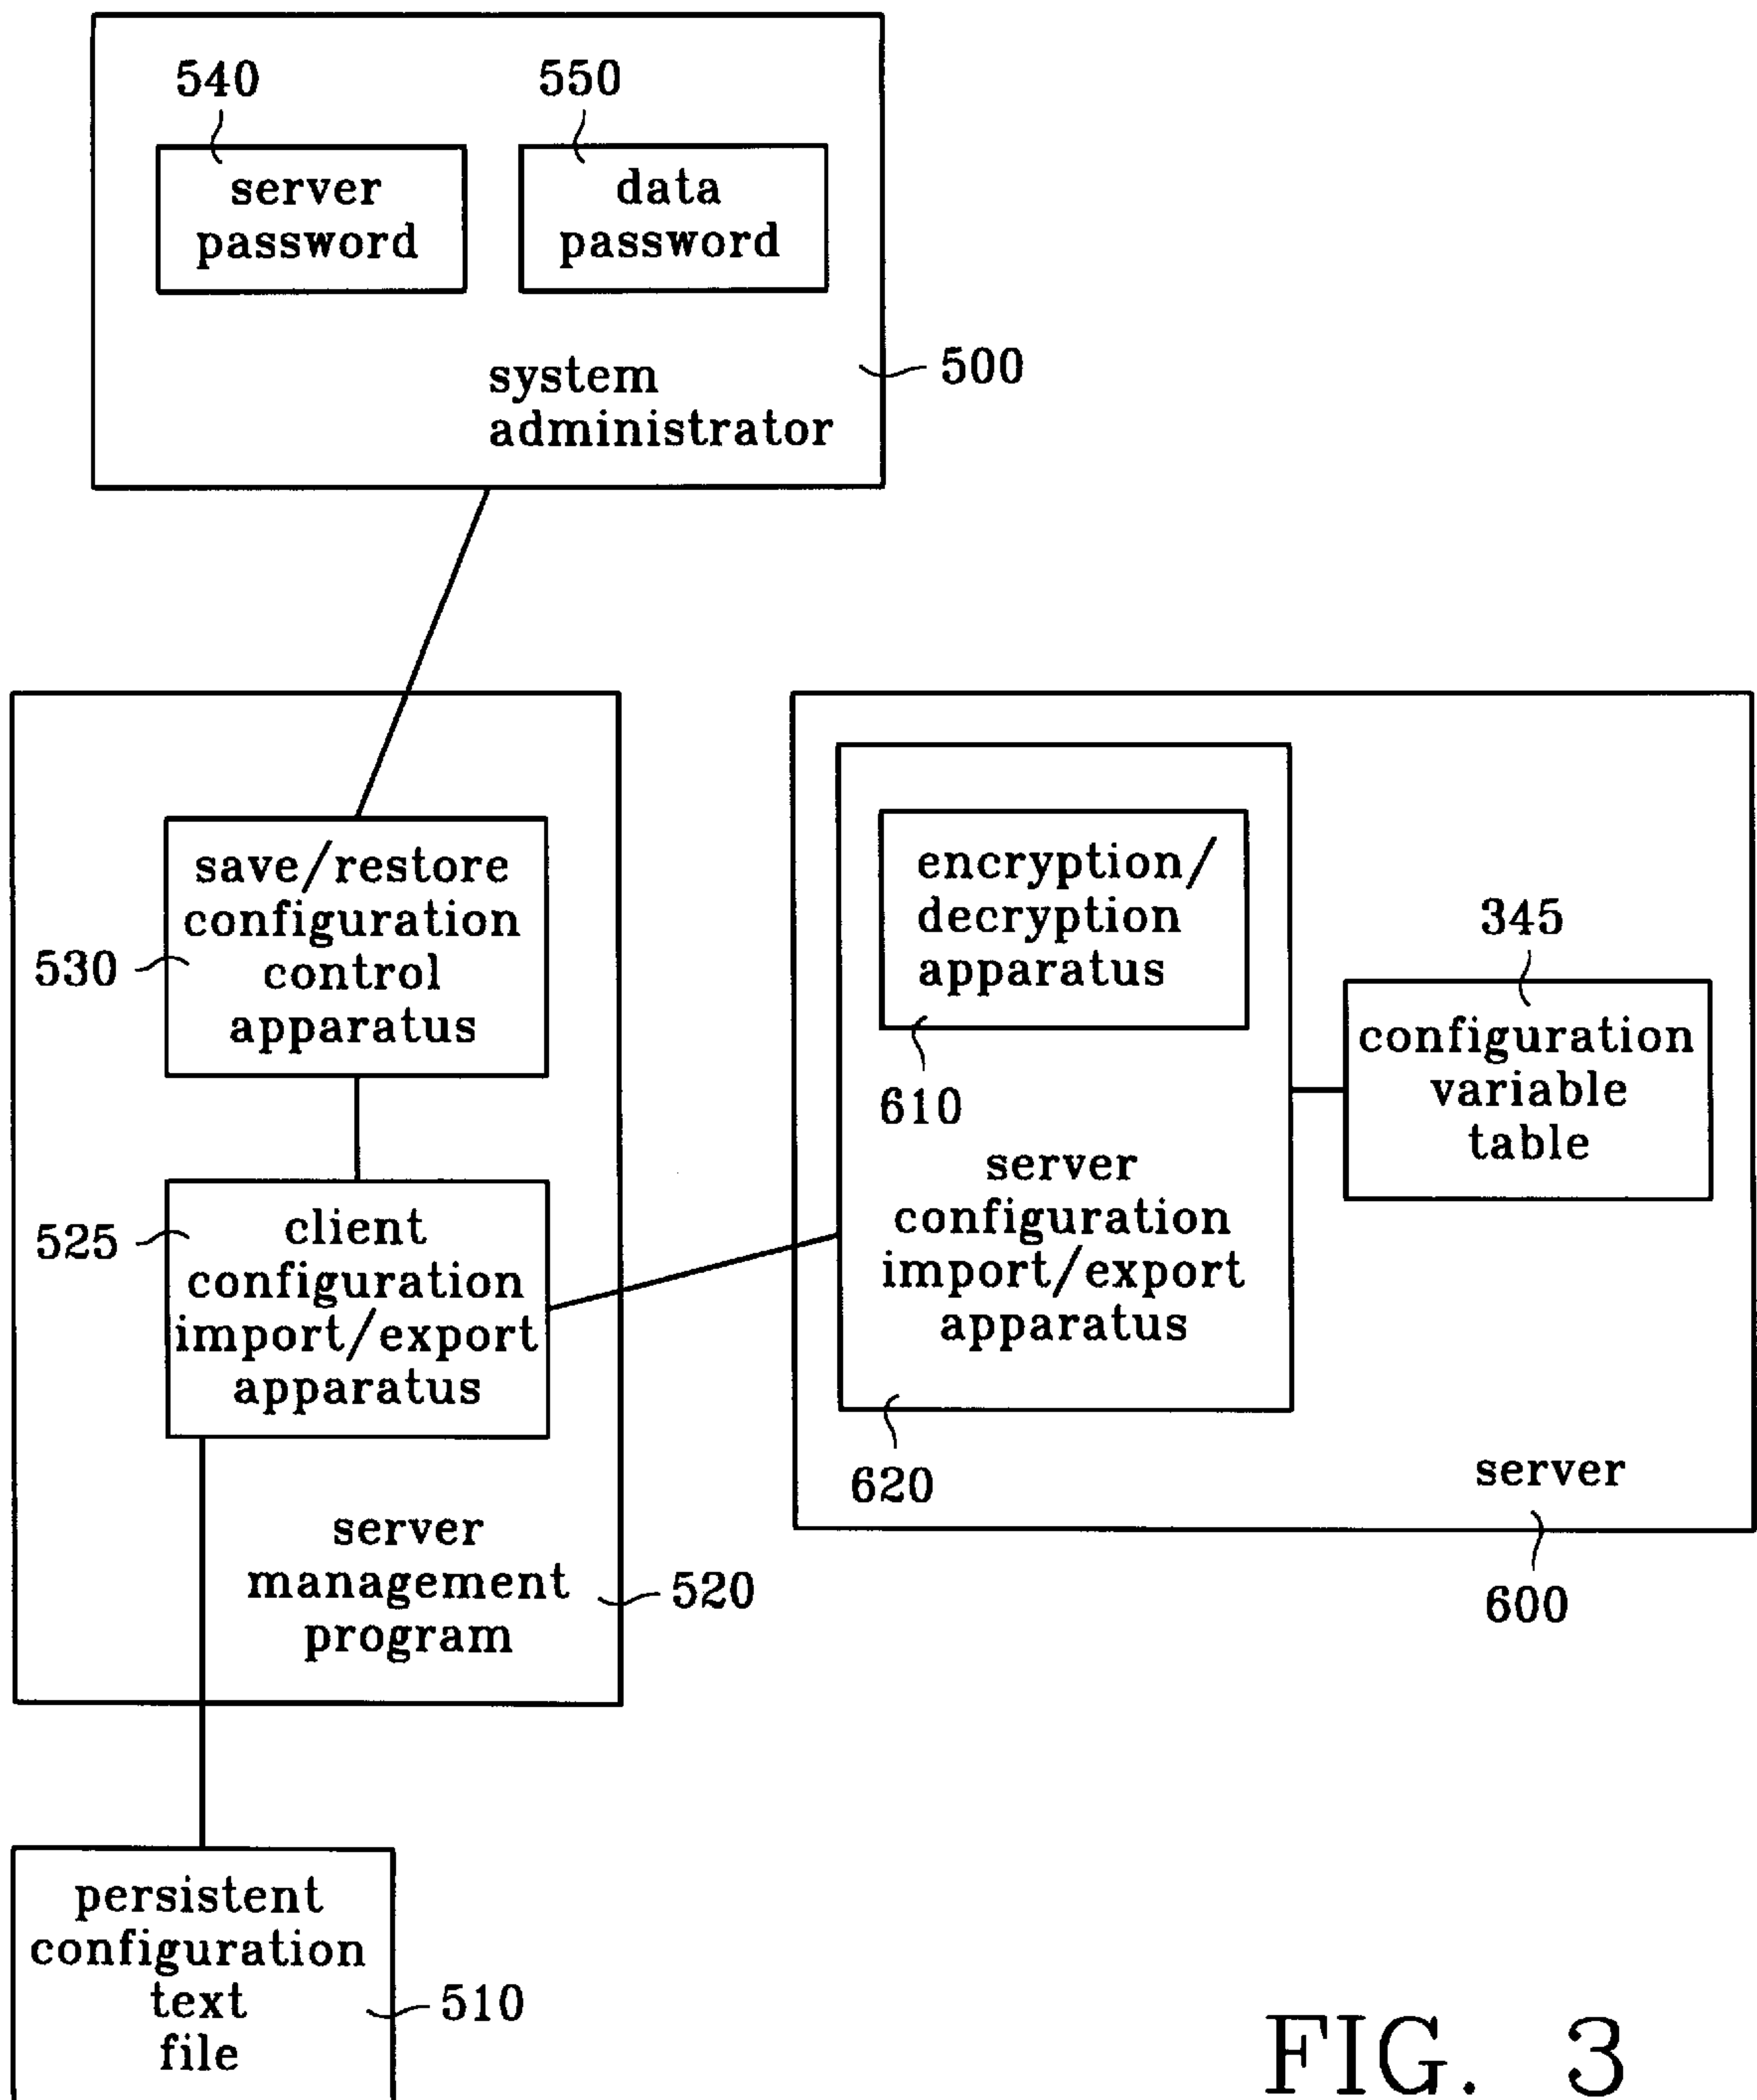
540

server password

550

data password

system administrator

500

save/restore configuration control apparatus

530

client configuration import/export apparatus

525

server management program

520

encryption/ decryption apparatus

610

server configuration import/export apparatus

620

345

configuration variable table

server

600

persistent configuration text file

510

FIG. 3